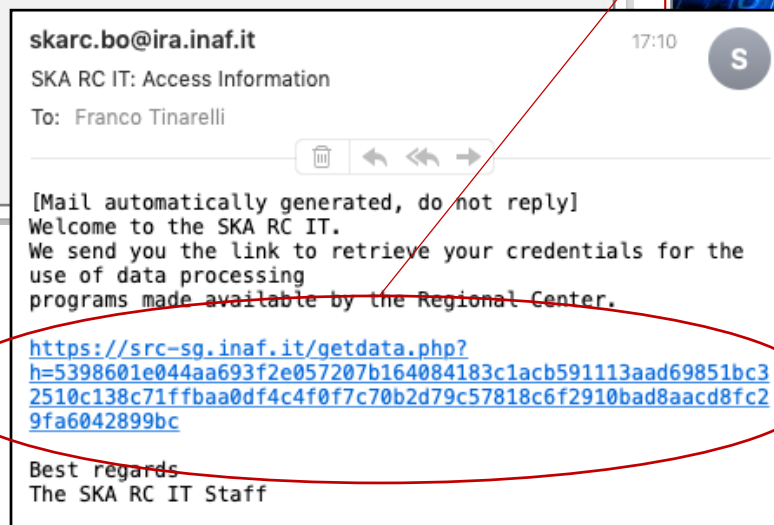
skarc.bo@ira.inaf.it
17:10
S
SKA RC IT: Access Information
To: Franco Tinarelli

[Mail automatically generated, do not reply]
Welcome to the SKA RC IT.
We send you the link to retrieve your credentials for the use of data processing
programs made available by the Regional Center.

https://src-sg.inaf.it/getdata.php?h=5398601e044aa693f2e057207b164084183c1acb591113aad69851bc32510c138c71ffbaa0df4c4f0f7c70b2d79c57818c6f2910bad8aacd8fc29fa6042899bc

Best regards
The SKA RC IT Staff